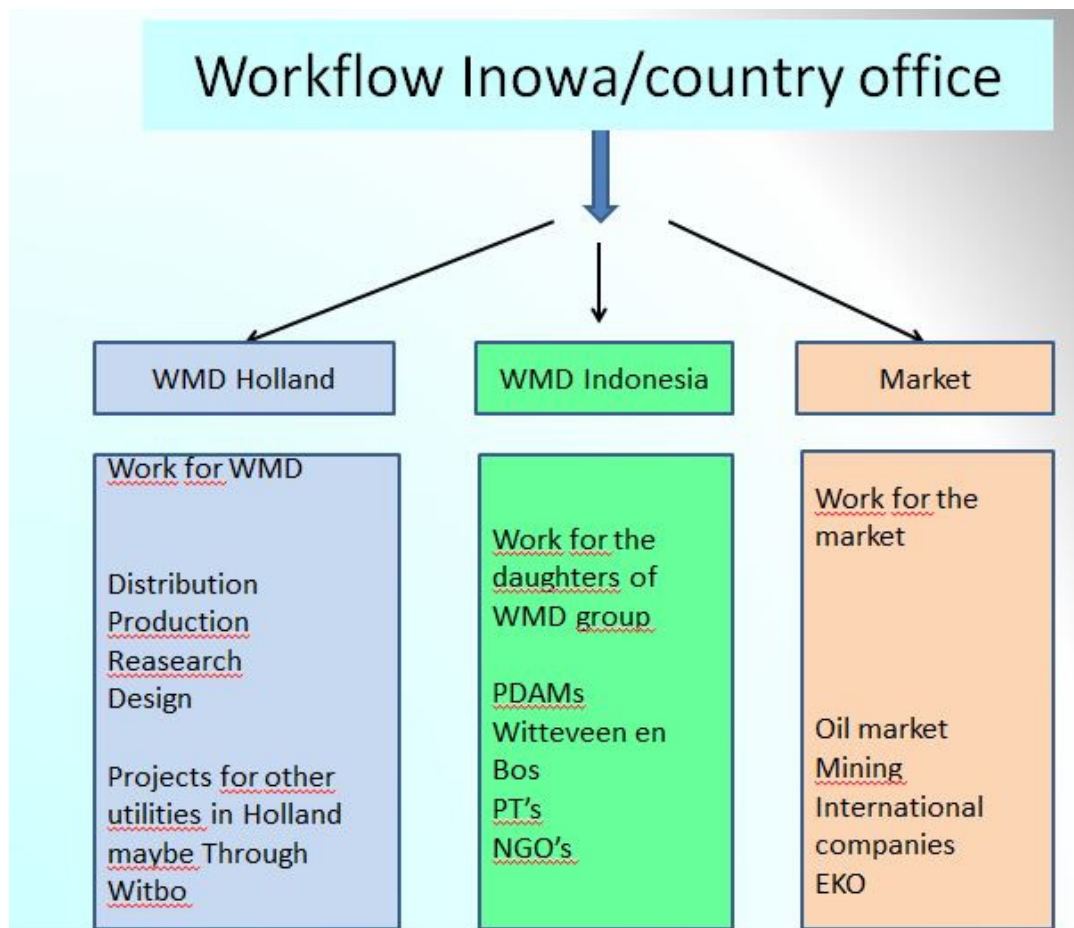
Workflow Inowa/country office

WMD Holland

WMD Indonesia

Market

Work for WMD

Distribution
Production
Reasearch
Design

Projects for other utilities in Holland maybe Through Witbo

Work for the daughters of WMD group

PDAMs
Witteveen en Bos
PT's
NGO's

Work for the market

Oil market
Mining
International companies
EKO